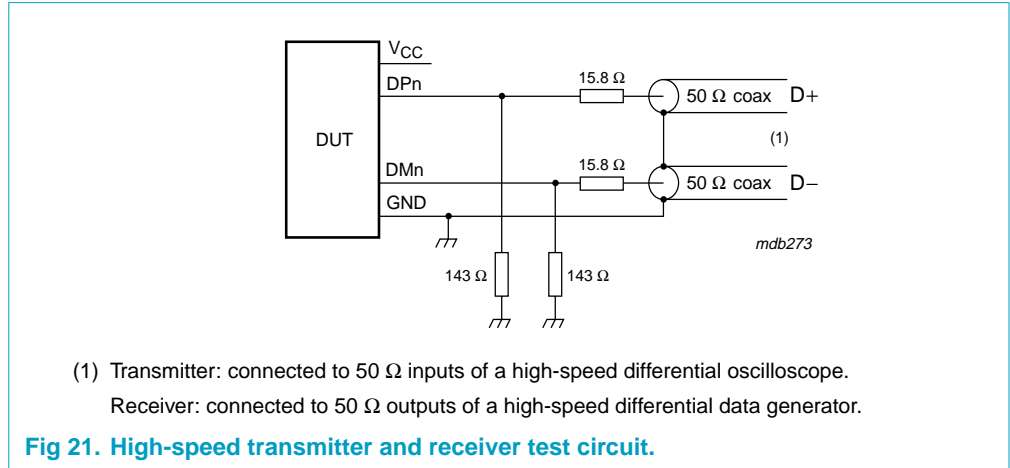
$V_{CC}$

DPn

DUT

DMn

GND

15.8 Ω

15.8 Ω

50 Ω coax D+

(1)

50 Ω coax D−

mdb273

143 Ω

143 Ω

(1) Transmitter: connected to 50 Ω inputs of a high-speed differential oscilloscope.

Receiver: connected to 50 Ω outputs of a high-speed differential data generator.

Fig 21. High-speed transmitter and receiver test circuit.